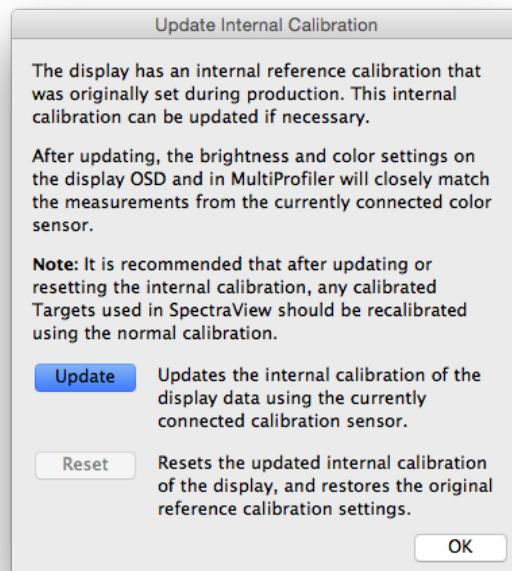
Update Internal Calibration

The display has an internal reference calibration that was originally set during production. This internal calibration can be updated if necessary.

After updating, the brightness and color settings on the display OSD and in MultiProfiler will closely match the measurements from the currently connected color sensor.

Note: It is recommended that after updating or resetting the internal calibration, any calibrated Targets used in SpectraView should be recalibrated using the normal calibration.

Update

Updates the internal calibration of the display data using the currently connected calibration sensor.

Reset

Resets the updated internal calibration of the display, and restores the original reference calibration settings.

OK